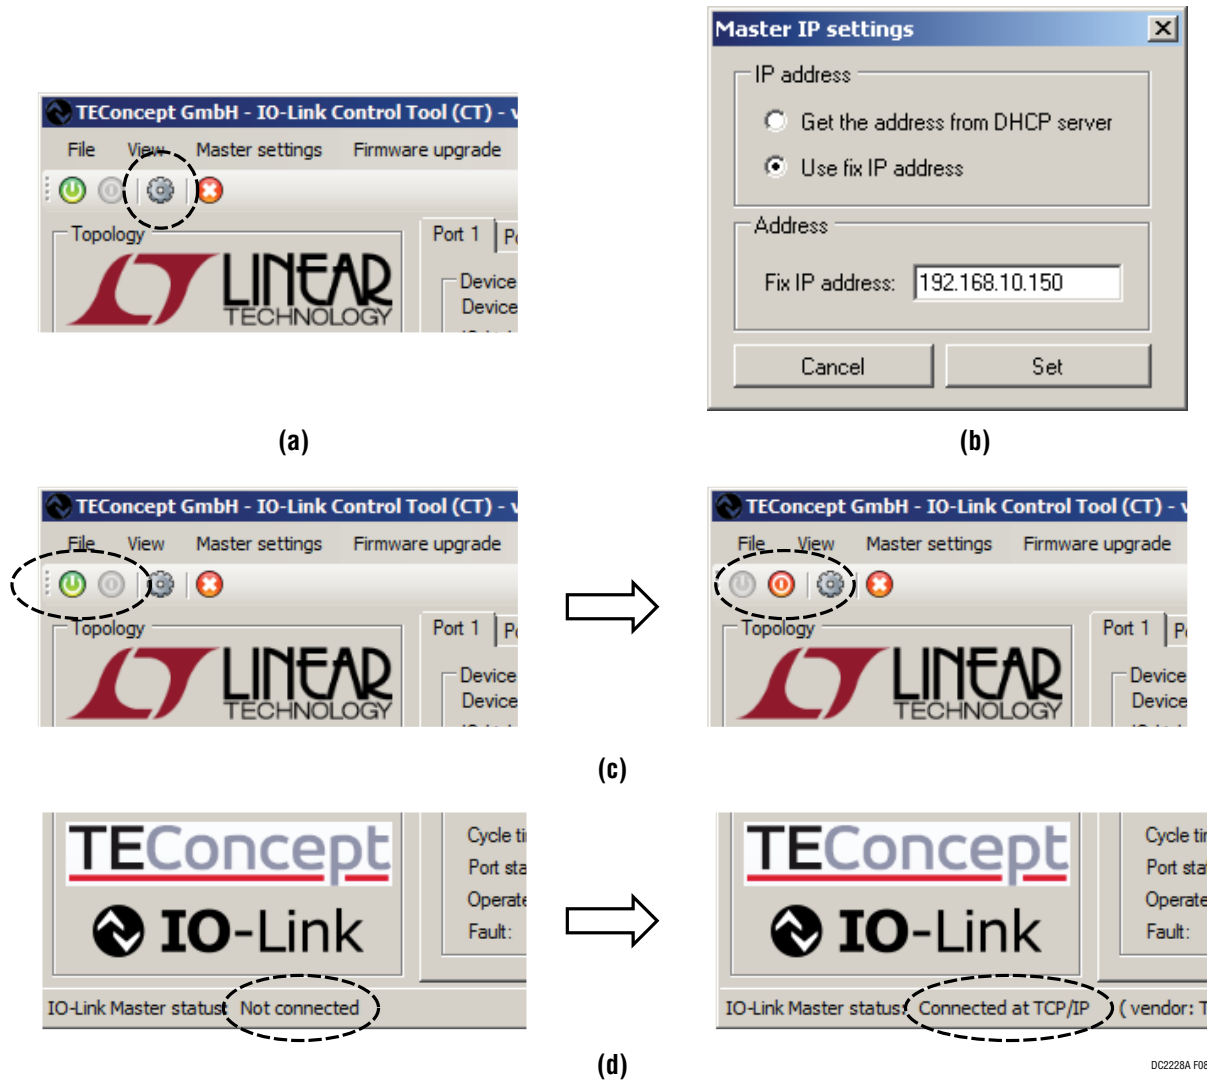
TEConcept GmbH - IO-Link Control Tool (CT) - v

File View Master settings Firmware upgrade

Topology

Port 1 Po

Device
Device

LINEAR TECHNOLOGY

(a)

Master IP settings

IP address

Get the address from DHCP server

Use fix IP address

Address

Fix IP address: 192.168.10.150

Cancel Set

(b)

TEConcept GmbH - IO-Link Control Tool (CT) - v

File View Master settings Firmware upgrade

Topology

Port 1 Po

Device
Device

LINEAR TECHNOLOGY

TEConcept GmbH - IO-Link Control Tool (CT) - v

File View Master settings Firmware upgrade

Topology

Port 1 Po

Device
Device

LINEAR TECHNOLOGY

(c)

TEConcept

IO-Link

Cycle ti
Port sta
Operate
Fault:

IO-Link Master status: Not connected

TEConcept

IO-Link

Cycle tir
Port sta
Operate
Fault:

IO-Link Master status: Connected at TCP/IP ( vendor: T

(d)

DC2228A F08